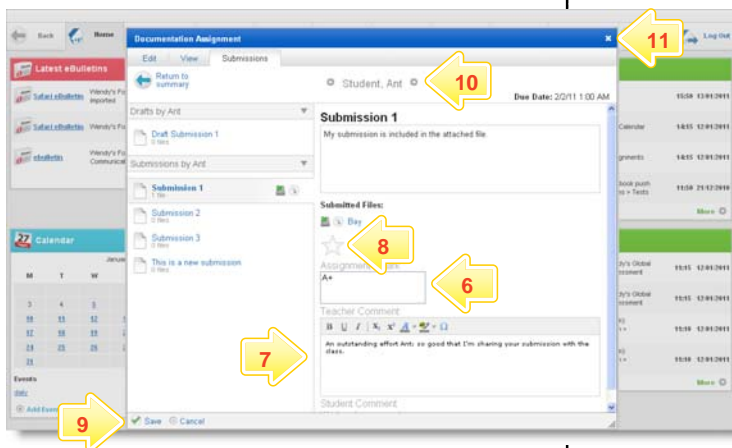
Back
Home
Log Out
Latest eBulletins
Safari eBulletin Wendy's Fo... imported
Safari eBulletin Wendy's Fo...
eBulletin Wendy's Fo... Communicat...
Calendar
January
M T W
3 4 5
10 11 12
17 18 19
24 25 26
31
Events
Add Event

Documentation Assignment
Edit View Submissions
Return to summary
Student, Ant
10
11
Due Date: 2/2/11 1:00 AM
Drafts by Ant
Draft Submission 1
0 files
Submissions by Ant
Submission 1
1 file
Submission 2
0 files
Submission 3
0 files
This is a new submission
0 files
Submission 1
My submission is included in the attached file.
Submitted Files:
Bay
8
Assignment Mark
A+
6
Teacher Comment
7
An outstanding effort Ant; so good that I'm sharing your submission with the class.
Student Comment
9
Save Cancel

15:50 12.01.2011
Calendar 14:55 12.01.2011
gnments 14:55 12.01.2011
book push s + Texts 11:50 21.12.2010
More
y's Global ssment 11:15 12.01.2011
y's Global ssment 11:15 12.01.2011
11:10 12.01.2011
11:10 12.01.2011
More